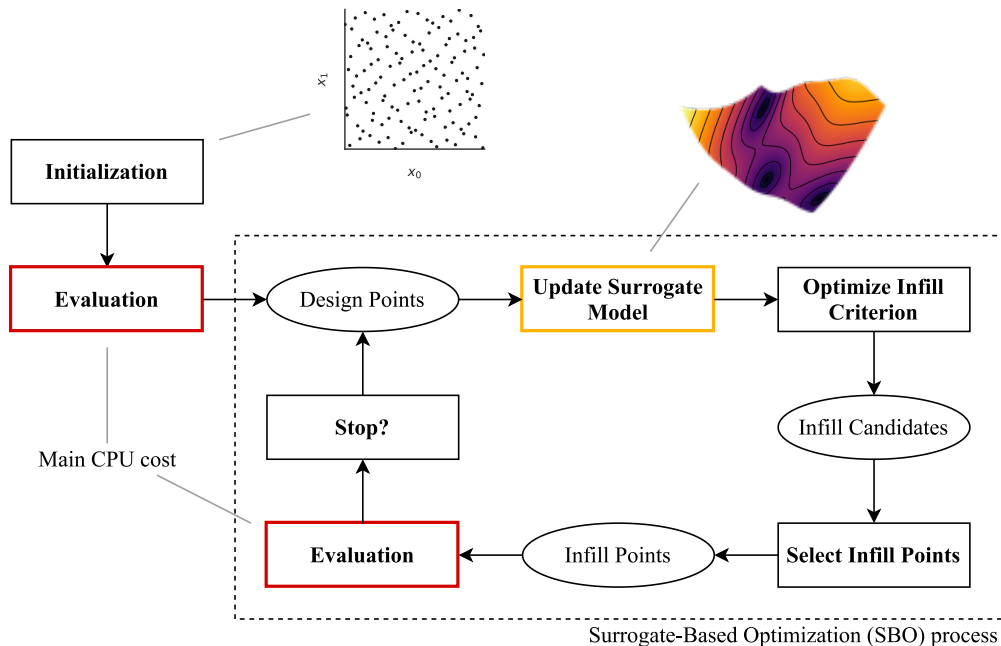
$x_1$

$x_0$

Initialization

Evaluation

Design Points

Update Surrogate Model

Optimize Infill Criterion

Stop?

Infill Candidates

Main CPU cost

Evaluation

Infill Points

Select Infill Points

Surrogate-Based Optimization (SBO) process